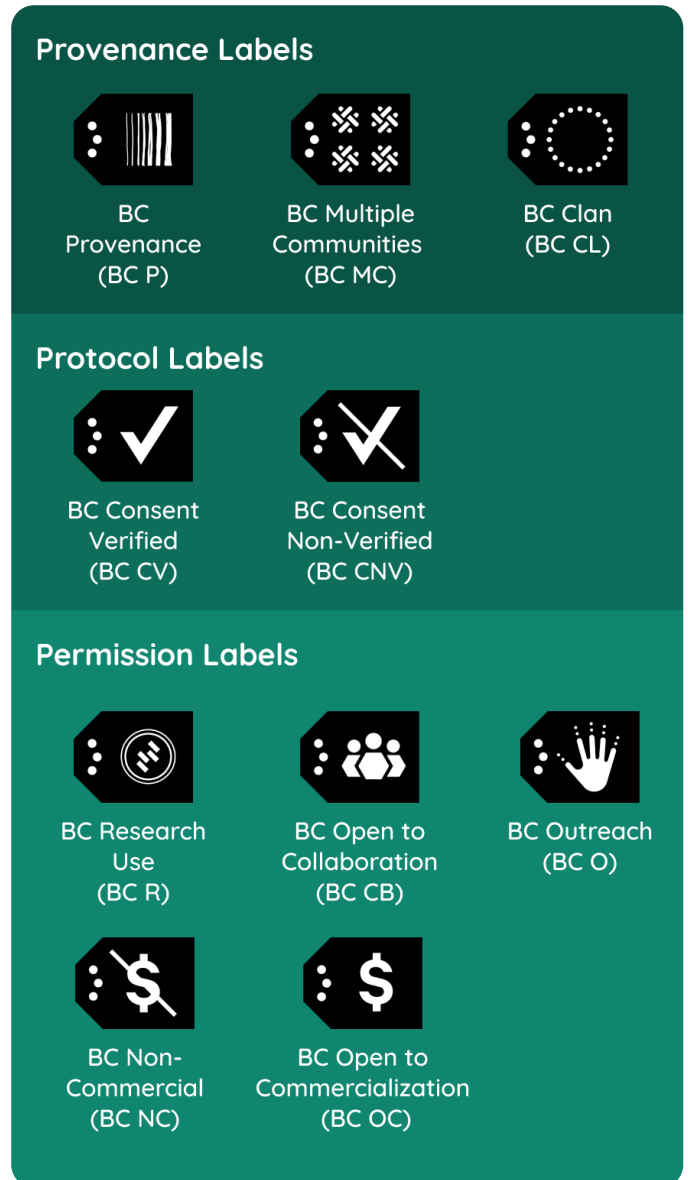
Provenance Labels

BC Provenance (BC P)

BC Multiple Communities (BC MC)

BC Clan (BC CL)

Protocol Labels

BC Consent Verified (BC CV)

BC Consent Non-Verified (BC CNV)

Permission Labels

BC Research Use (BC R)

BC Open to Collaboration (BC CB)

BC Outreach (BC O)

BC Non-Commercial (BC NC)

BC Open to Commercialization (BC OC)